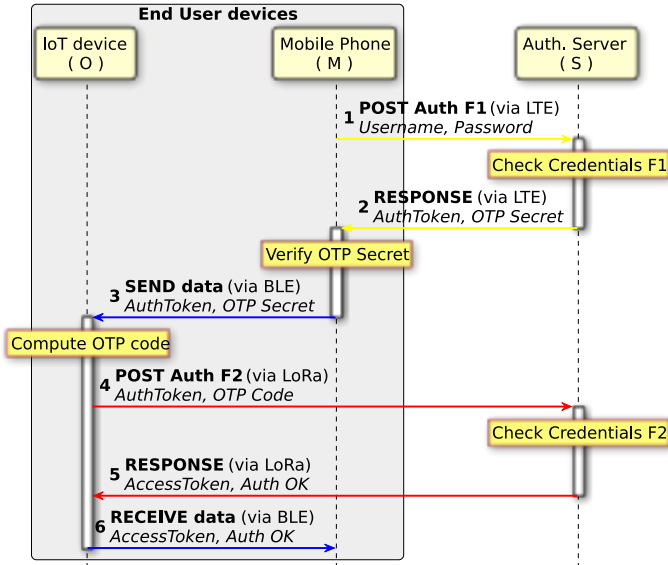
End User devices

IoT device
( O )

Mobile Phone
( M )

Auth. Server
( S )

1 **POST Auth F1** (via LTE)
*Username, Password*

Check Credentials F1

2 **RESPONSE** (via LTE)
*AuthToken, OTP Secret*

Verify OTP Secret

3 **SEND data** (via BLE)
*AuthToken, OTP Secret*

Compute OTP code

4 **POST Auth F2** (via LoRa)
*AuthToken, OTP Code*

Check Credentials F2

5 **RESPONSE** (via LoRa)
*AccessToken, Auth OK*

6 **RECEIVE data** (via BLE)
*AccessToken, Auth OK*